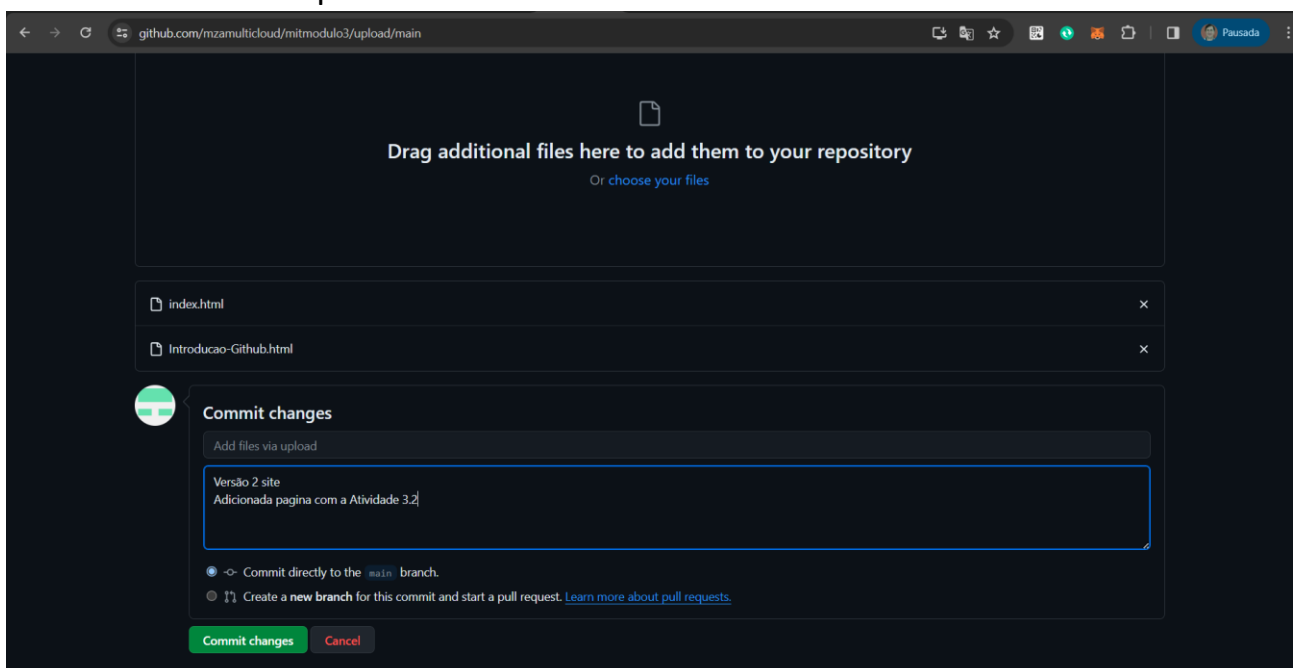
github.com/mzamulticloud/mitmodulo3/upload/main

Pausada

Drag additional files here to add them to your repository

Or choose your files

index.html

Introducao-Github.html

Commit changes

Add files via upload

Versão 2 site
Adicionada pagina com a Atividade 3.2

Commit directly to the main branch.

Create a new branch for this commit and start a pull request. Learn more about pull requests.

Commit changes Cancel